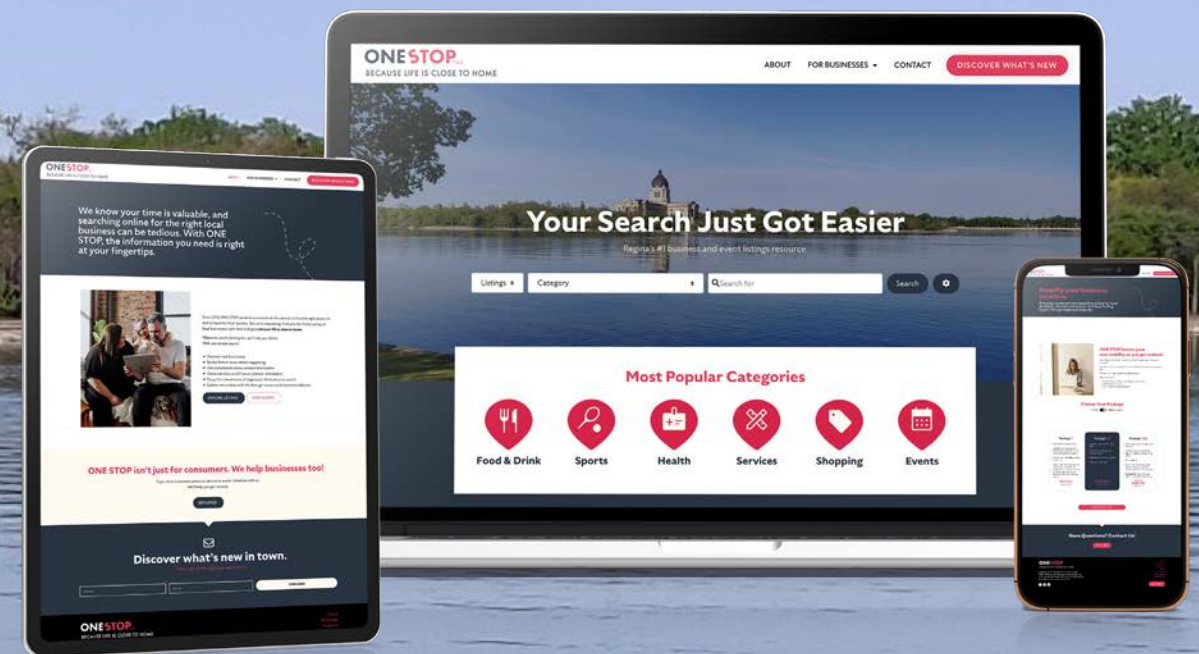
ONE STOP
BECAUSE LIFE IS CLOSE TO HOME

ABOUT FOR BUSINESSES CONTACT DISCOVER WHAT'S NEW

Your Search Just Got Easier
Regina's #1 business and event listings resource

Listings Category Search for Search

Most Popular Categories

Food & Drink Sports Health Services Shopping Events

ONE STOP
BECAUSE LIFE IS CLOSE TO HOME

We know your time is valuable, and searching online for the right local business can be tedious. With ONE STOP, the information you need is right at your fingertips.

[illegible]

ONE STOP isn't just for consumers. We help businesses too!

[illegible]

Discover what's new in town.

ONE STOP
BECAUSE LIFE IS CLOSE TO HOME

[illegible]